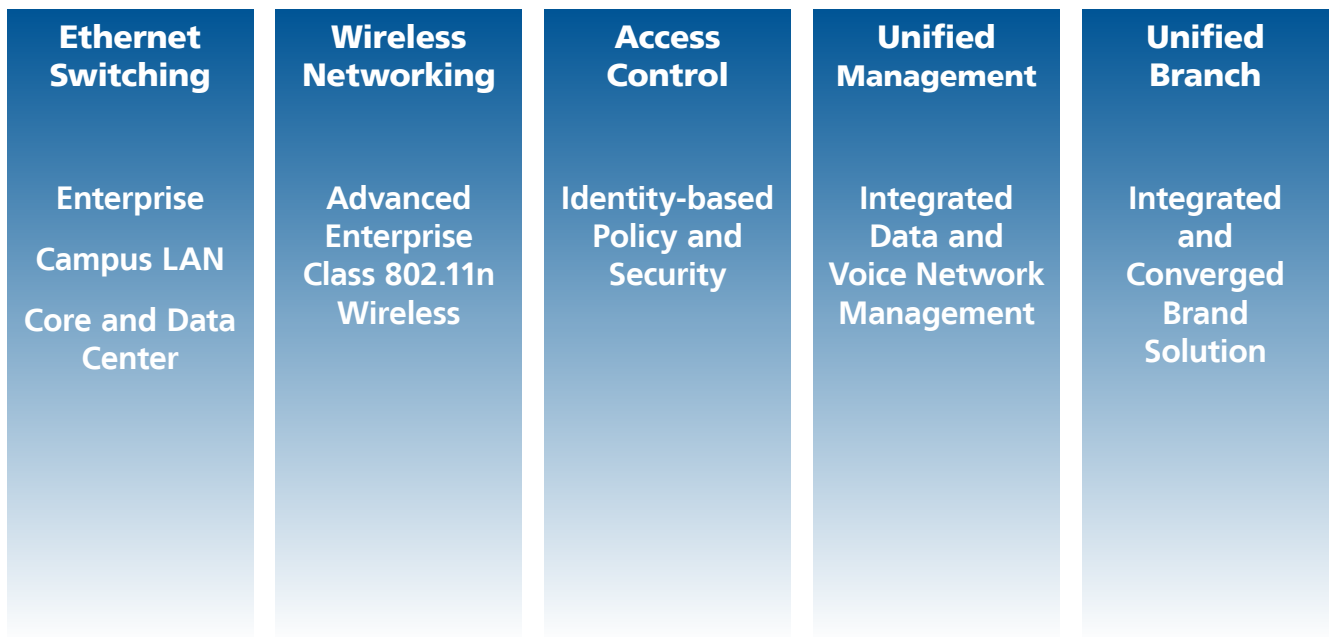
Ethernet Switching

Enterprise

Campus LAN

Core and Data Center

Wireless Networking

Advanced Enterprise Class 802.11n Wireless

Access Control

Identity-based Policy and Security

Unified Management

Integrated Data and Voice Network Management

Unified Branch

Integrated and Converged Brand Solution